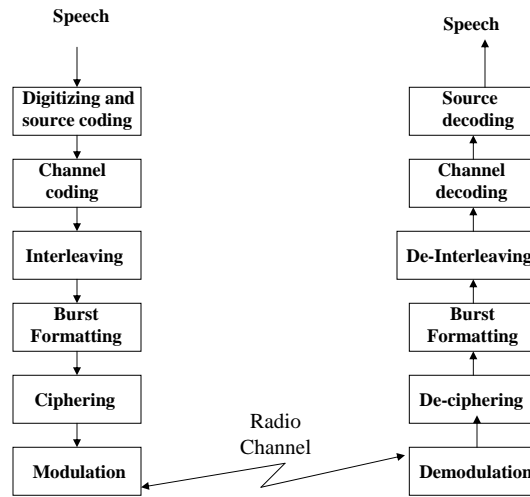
Speech

Digitizing and source coding

Channel coding

Interleaving

Burst Formatting

Ciphering

Modulation

Radio Channel

Speech

Source decoding

Channel decoding

De-Interleaving

Burst Formatting

De-ciphering

Demodulation